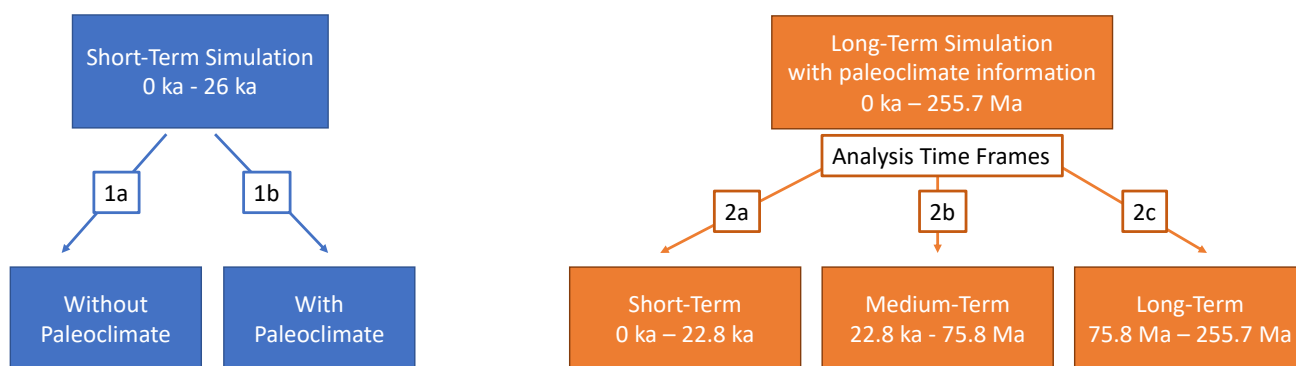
Short-Term Simulation
0 ka - 26 ka

1a

1b

Without Paleoclimate

With Paleoclimate

Long-Term Simulation
with paleoclimate information
0 ka – 255.7 Ma

Analysis Time Frames

2a

2b

2c

Short-Term
0 ka – 22.8 ka

Medium-Term
22.8 ka - 75.8 Ma

Long-Term
75.8 Ma – 255.7 Ma